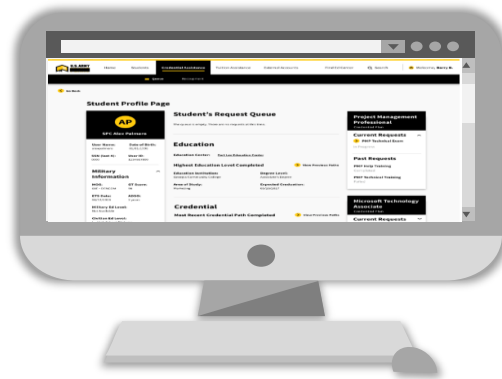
U.S. ARMY

Home Students Credential Assistance Tuition Assistance External Resources Student Services Search Welcome, Barry R.

Go Back

Student Profile Page

AP

SPC Alec Patterson

User Name: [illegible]
Date of Birth: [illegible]
DOD User ID: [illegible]
Start ID: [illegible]

Military Information

MOS: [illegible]
GT Score: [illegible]
ETS Date: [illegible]
Military Ed Level: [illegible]

Student's Request Queue

Education

Education Center: Fort Lee Education Center

Highest Education Level Completed

View Previous Table

Education Institution: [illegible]
Degree Level: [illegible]
Area of Study: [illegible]
Expected Graduation: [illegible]

Credential

Most Recent Credential Path Completed

View Previous Table

Project Management Professional

Current Requests

PMP Technical Exam

Past Requests

PMP Prep Training

PMP Technical Training

Microsoft Technology Associate

Current Requests